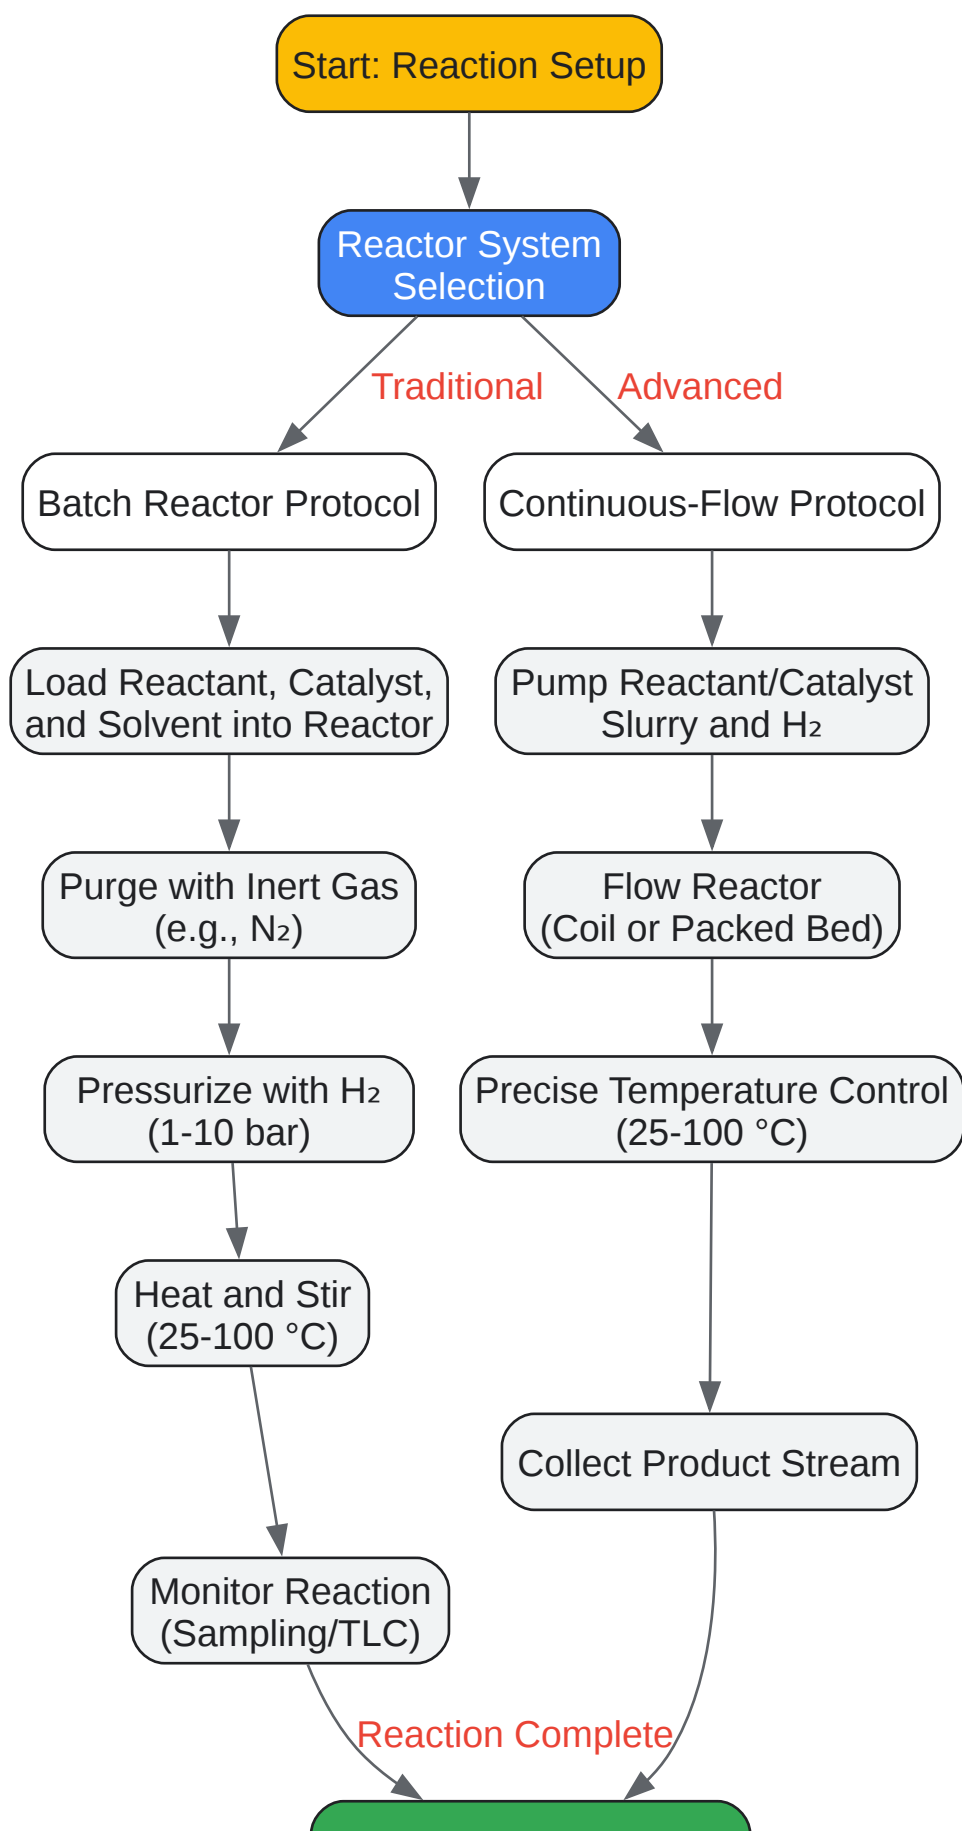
Start: Reaction Setup

Reactor System Selection

Traditional

Advanced

Batch Reactor Protocol

Load Reactant, Catalyst, and Solvent into Reactor

Purge with Inert Gas (e.g., $N_2$)

Pressurize with $H_2$ (1-10 bar)

Heat and Stir (25-100 °C)

Monitor Reaction (Sampling/TLC)

Continuous-Flow Protocol

Pump Reactant/Catalyst Slurry and $H_2$

Flow Reactor (Coil or Packed Bed)

Precise Temperature Control (25-100 °C)

Collect Product Stream

Reaction Complete